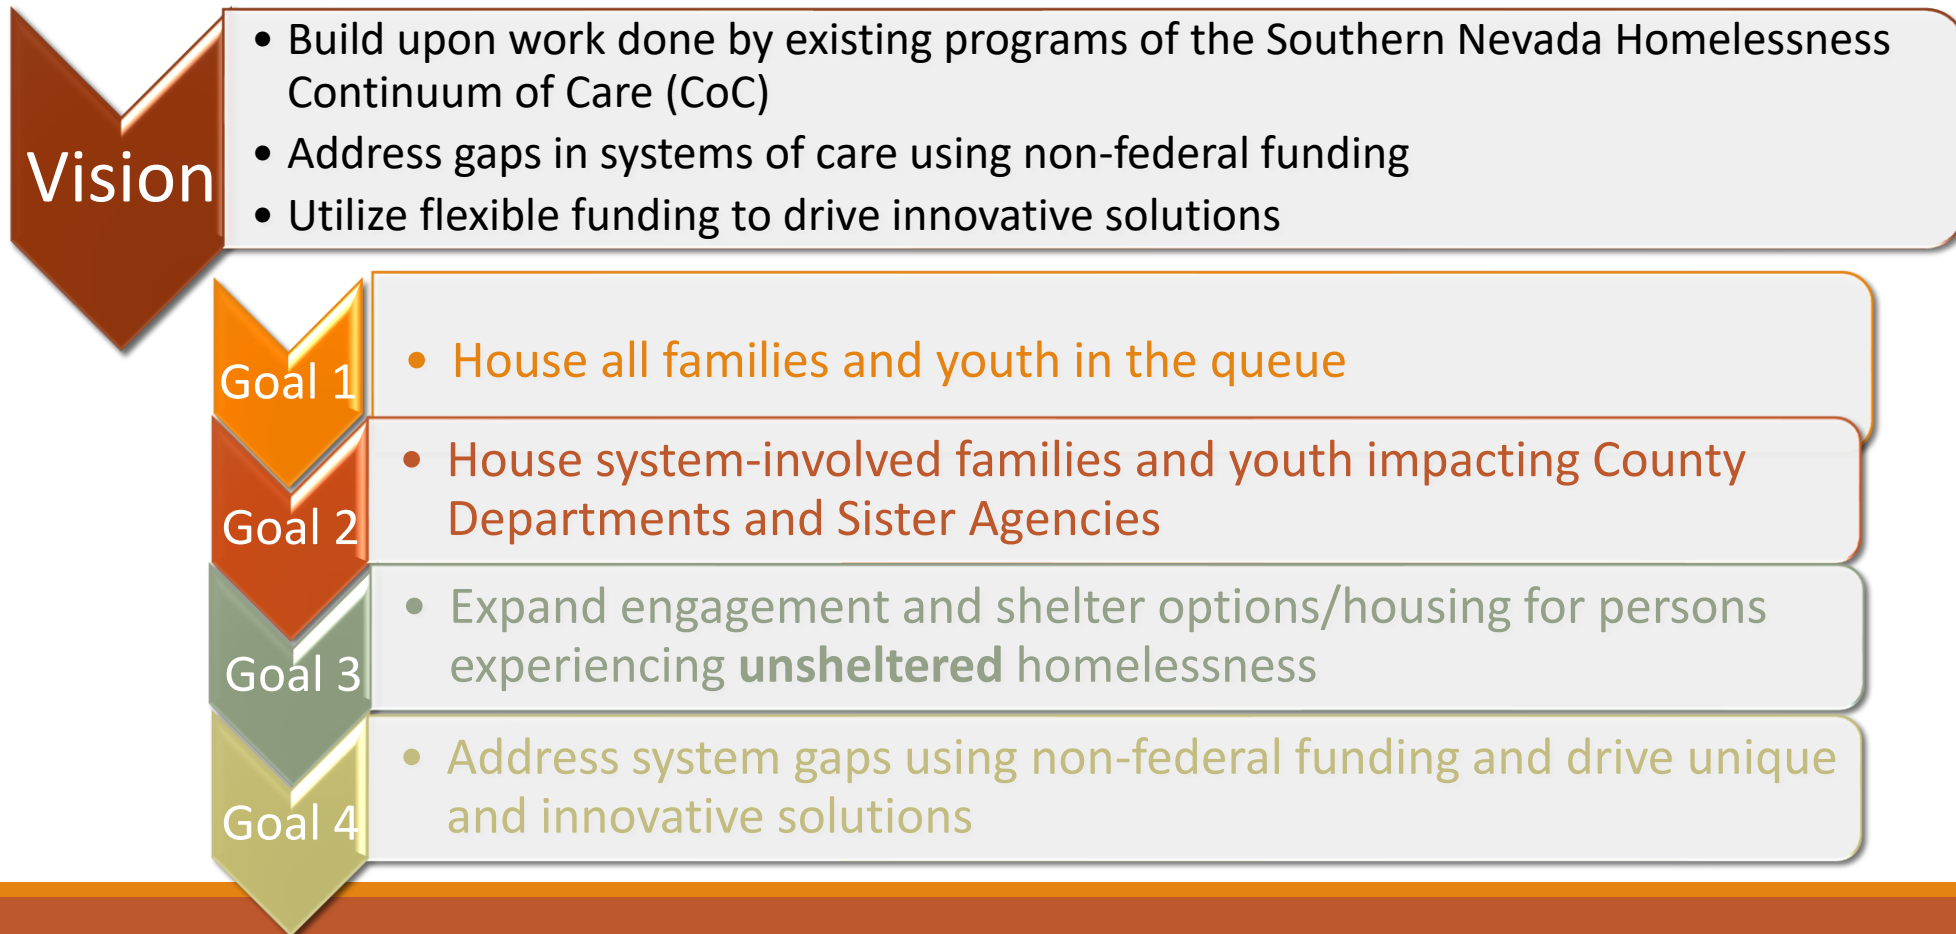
Vision

• Build upon work done by existing programs of the Southern Nevada Homelessness Continuum of Care (CoC)
• Address gaps in systems of care using non-federal funding
• Utilize flexible funding to drive innovative solutions

Goal 1

• House all families and youth in the queue

Goal 2

• House system-involved families and youth impacting County Departments and Sister Agencies

Goal 3

• Expand engagement and shelter options/housing for persons experiencing **unsheltered** homelessness

Goal 4

• Address system gaps using non-federal funding and drive unique and innovative solutions